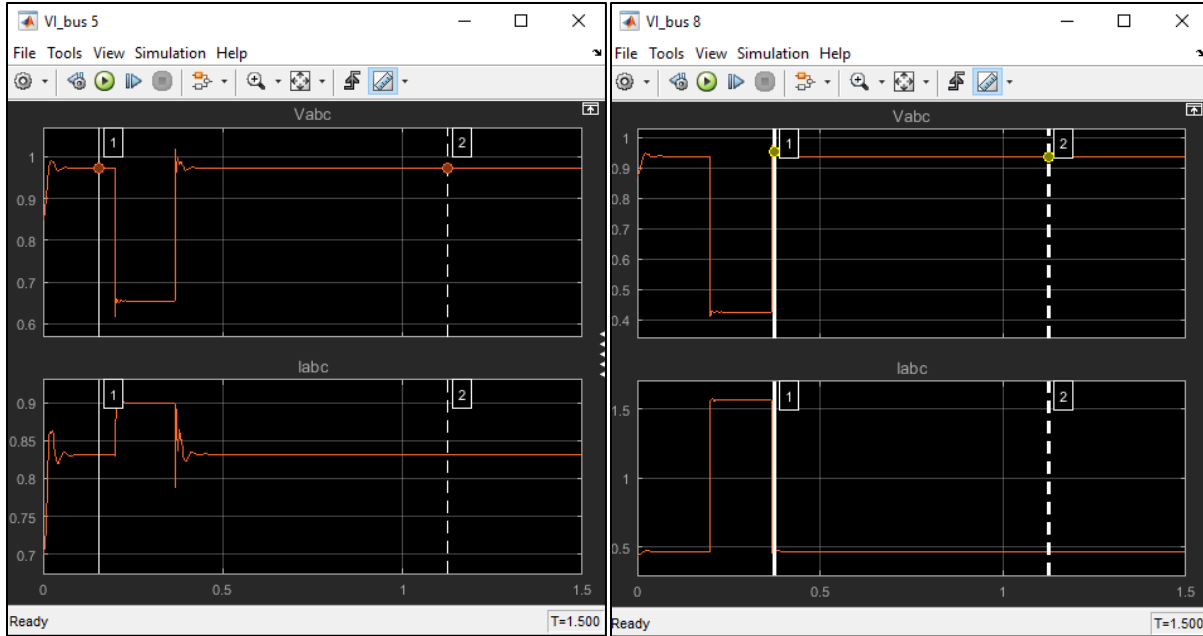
VI_bus 5

File Tools View Simulation Help

Vabc

1
0.9
0.8
0.7
0.6

1 2

Iabc

0.9
0.85
0.8
0.75
0.7

1 2

0 0.5 1 1.5

Ready T=1.500

VI_bus 8

File Tools View Simulation Help

Vabc

1
0.9
0.8
0.7
0.6
0.5
0.4

1 2

Iabc

1.5
1
0.5

1 2

0 0.5 1 1.5

Ready T=1.500